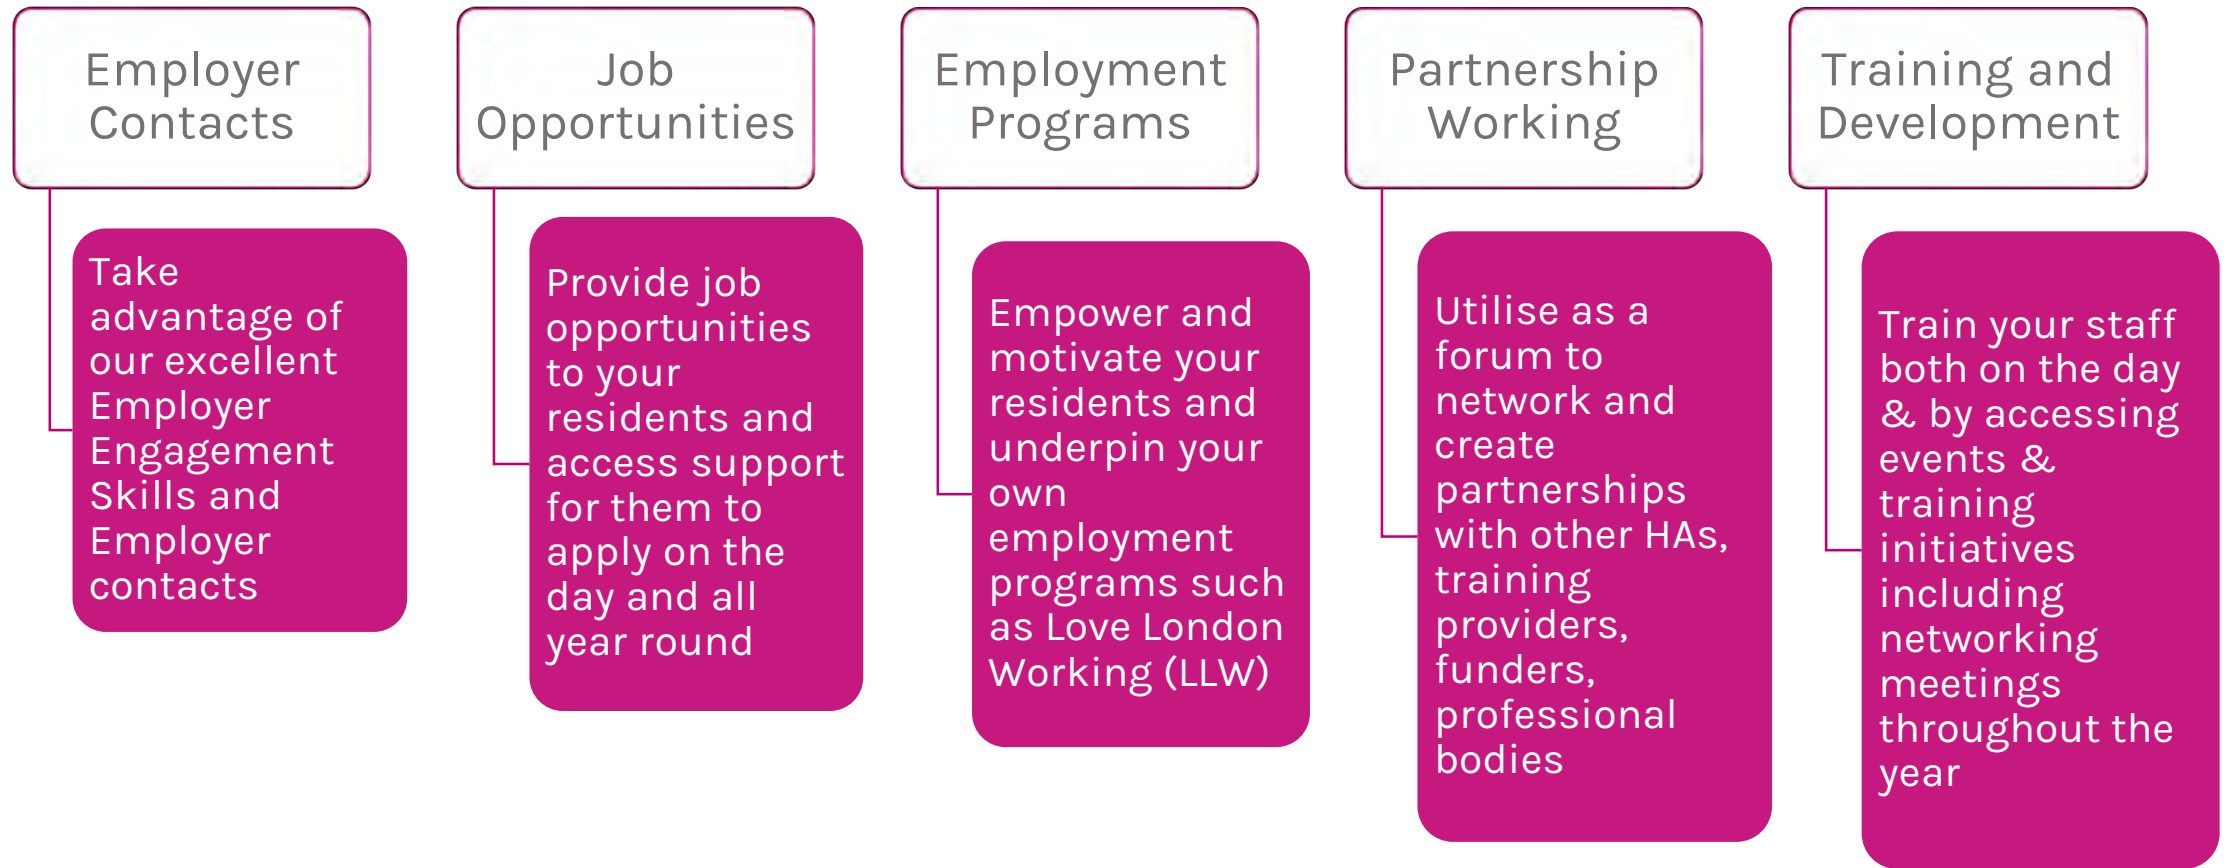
Employer Contacts

Take advantage of our excellent Employer Engagement Skills and Employer contacts

Job Opportunities

Provide job opportunities to your residents and access support for them to apply on the day and all year round

Employment Programs

Empower and motivate your residents and underpin your own employment programs such as Love London Working (LLW)

Partnership Working

Utilise as a forum to network and create partnerships with other HAs, training providers, funders, professional bodies

Training and Development

Train your staff both on the day & by accessing events & training initiatives including networking meetings throughout the year